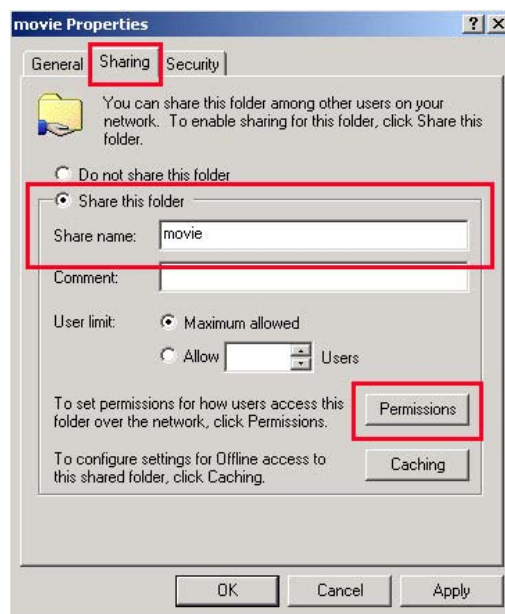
movie Properties

?

General Sharing Security

You can share this folder among other users on your network. To enable sharing for this folder, click Share this folder.

Do not share this folder

Share this folder

Share name: movie

Comment:

User limit: Maximum allowed

Allow Users

To set permissions for how users access this folder over the network, click Permissions.

Permissions

To configure settings for Offline access to this shared folder, click Caching.

Caching

OK Cancel Apply